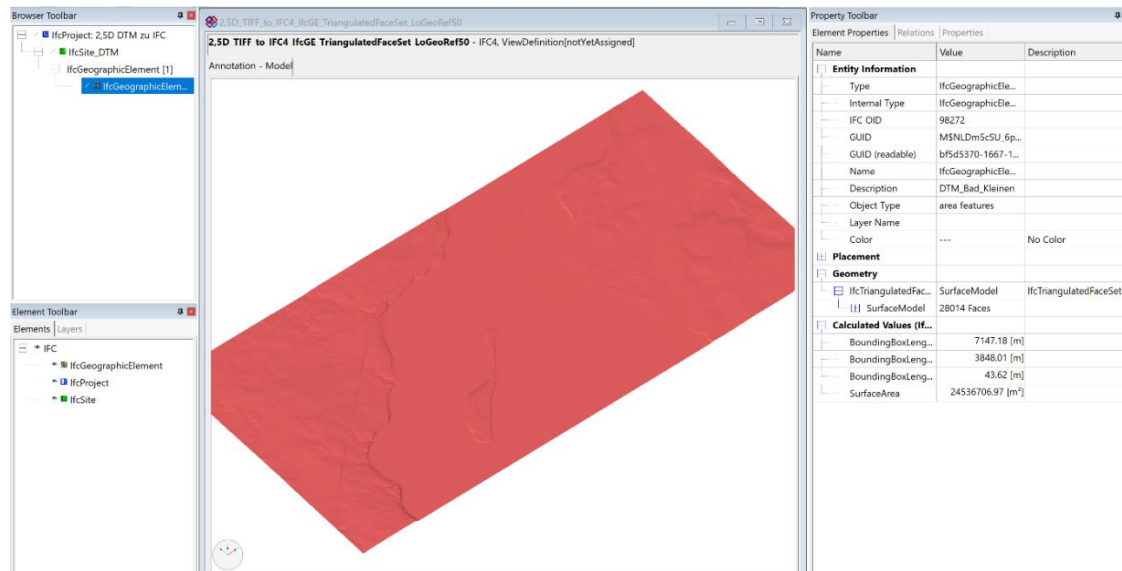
Browser Toolbar

IfcProject: 2,5D DTM zu IFC
IfcSite_DTM
IfcGeographicElement [1]
IfcGeographicElem...

Element Toolbar

Elements | Layers

IFC
IfcGeographicElement
IfcProject
IfcSite

2,5D_TIFF_to_IFC4_IfcGE_TriangulatedFaceSet_LoGeoRef50

2,5D TIFF to IFC4 IfcGE TriangulatedFaceSet LoGeoRef50 - IFC4, ViewDefinition[notYetAssigned]

Annotation - Model

Property Toolbar

Element Properties | Relations | Properties

| Name | Value | Description |
|---|---|---|
| Entity Information | | |
| Type | IfcGeographicEle... | |
| Internal Type | IfcGeographicEle... | |
| IFC OID | 98272 | |
| GUID | M$NLDm5cSU_6p... | |
| GUID (readable) | bf5d5370-1667-1... | |
| Name | IfcGeographicEle... | |
| Description | DTM_Bad_Kleinen | |
| Object Type | area features | |
| Layer Name | | |
| Color | --- | No Color |
| Placement | | |
| Geometry | | |
| IfcTriangulatedFac... | SurfaceModel | IfcTriangulatedFaceSet |
| SurfaceModel | 28014 Faces | |
| Calculated Values (If... | | |
| BoundingBoxLeng... | 7147.18 [m] | |
| BoundingBoxLeng... | 3848.01 [m] | |
| BoundingBoxLeng... | 43.62 [m] | |
| SurfaceArea | 24536706.97 [m²] | |